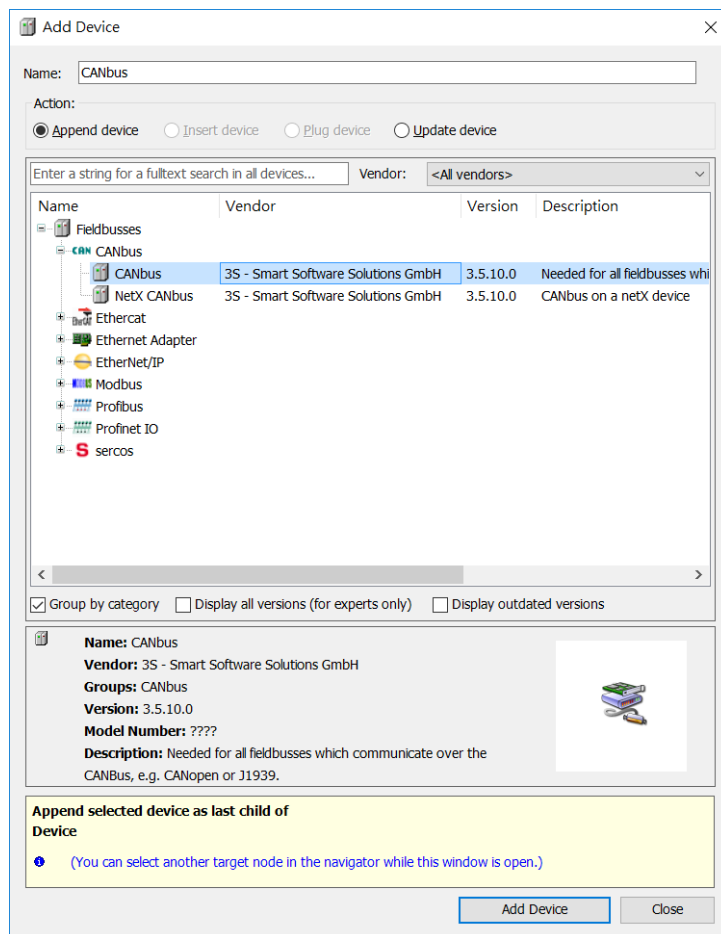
Add Device

Name: CANbus

Action:
Append device Insert device Plug device Update device

Enter a string for a fulltext search in all devices... Vendor: <All vendors>

| Name | Vendor | Version | Description |
|---|---|---|---|
| Fieldbusses | | | |
| CAN CANbus | | | |
| CANbus | 3S - Smart Software Solutions GmbH | 3.5.10.0 | Needed for all fieldbusses whi |
| NetX CANbus | 3S - Smart Software Solutions GmbH | 3.5.10.0 | CANbus on a netX device |
| Ethercat | | | |
| Ethernet Adapter | | | |
| EtherNet/IP | | | |
| Modbus | | | |
| Profibus | | | |
| Profinet IO | | | |
| S sercos | | | |

Group by category Display all versions (for experts only) Display outdated versions

Name: CANbus
Vendor: 3S - Smart Software Solutions GmbH
Groups: CANbus
Version: 3.5.10.0
Model Number: ????
Description: Needed for all fieldbusses which communicate over the CANBus, e.g. CANopen or J1939.

Append selected device as last child of
Device

(You can select another target node in the navigator while this window is open.)

Add Device Close